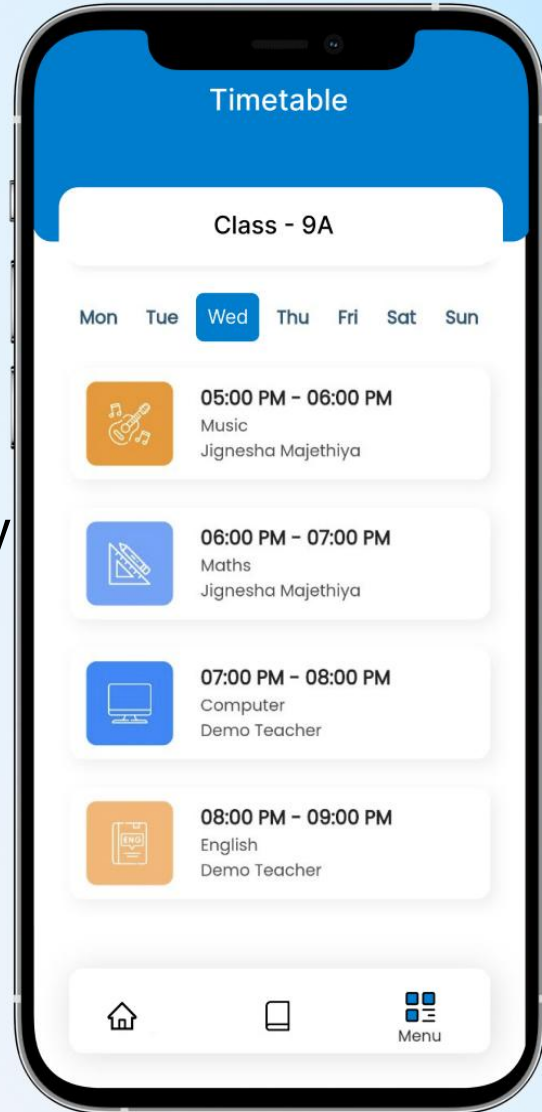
Timetable

Class - 9A

Mon Tue Wed Thu Fri Sat Sun

05:00 PM - 06:00 PM
Music
Jignesha Majethiya

06:00 PM - 07:00 PM
Maths
Jignesha Majethiya

07:00 PM - 08:00 PM
Computer
Demo Teacher

ENG
08:00 PM - 09:00 PM
English
Demo Teacher

Menu